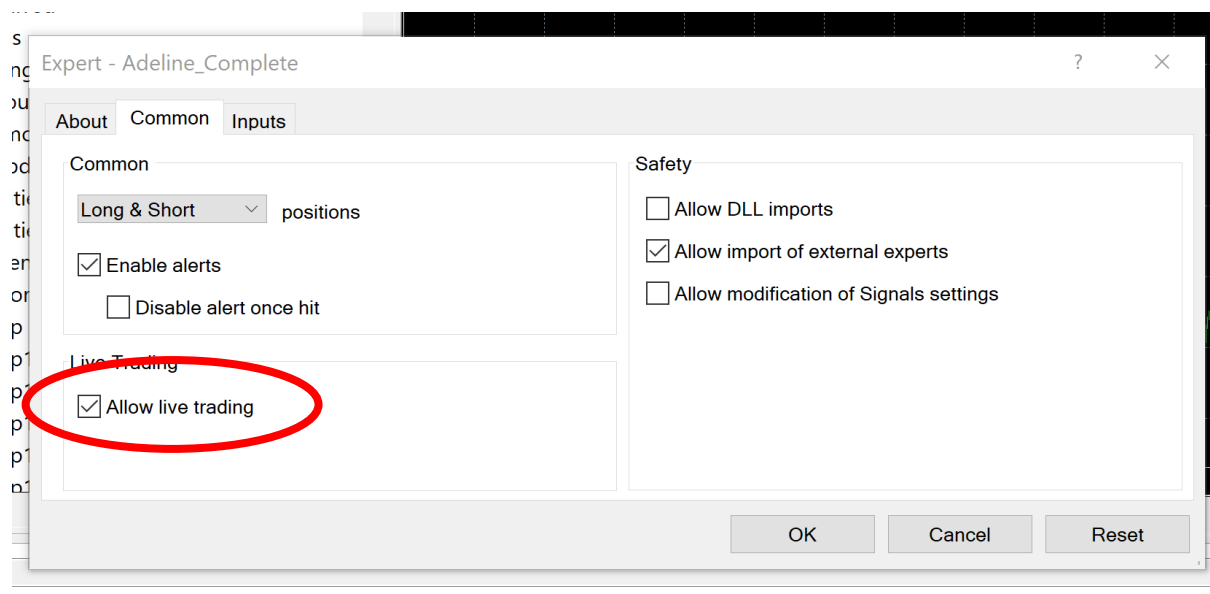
Expert - Adeline_Complete

?

About | Common | Inputs

Common

Long & Short positions

Enable alerts

Disable alert once hit

Live Trading

Allow live trading

Safety

Allow DLL imports

Allow import of external experts

Allow modification of Signals settings

OK | Cancel | Reset